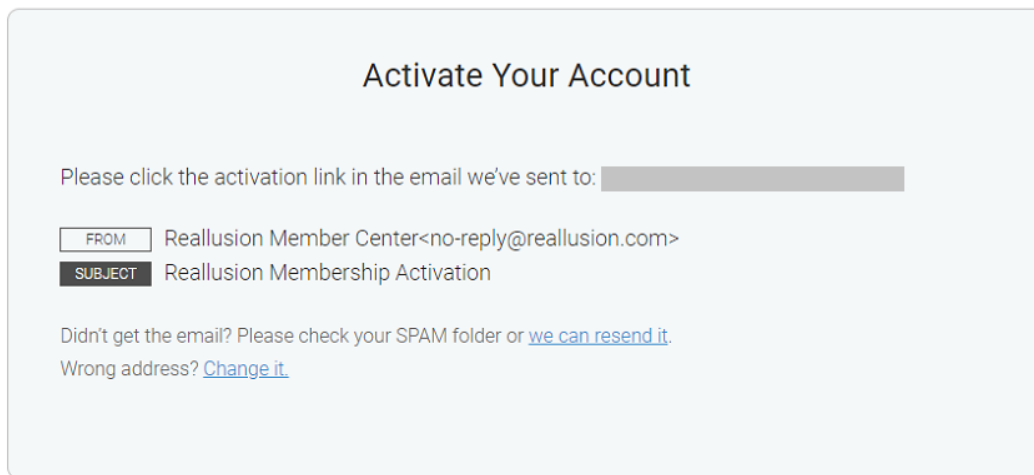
Activate Your Account

Please click the activation link in the email we've sent to: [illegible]

FROM Reallusion Member Center<no-reply@reallusion.com>
SUBJECT Reallusion Membership Activation

Didn't get the email? Please check your SPAM folder or we can resend it.
Wrong address? Change it.